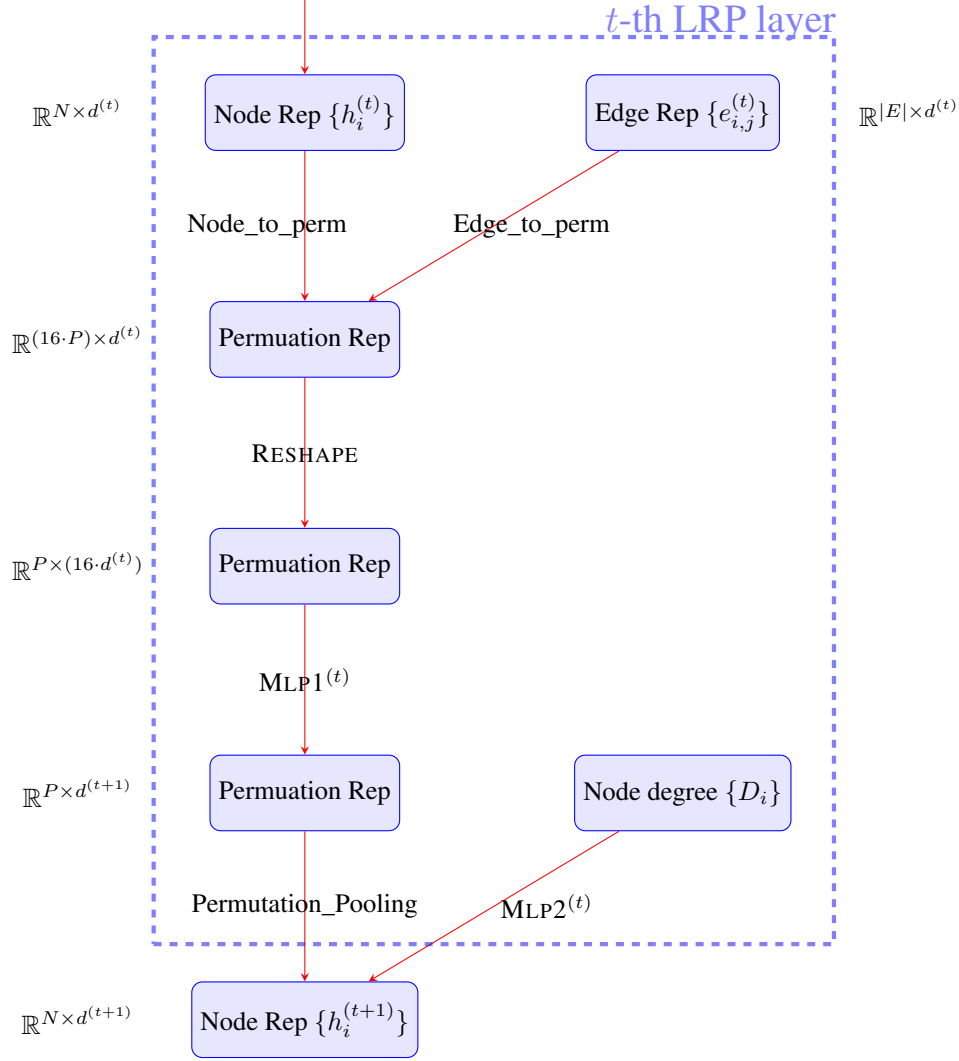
$t$-th LRP layer

$\mathbb{R}^{N\times d^{(t)}}$

Node Rep $\{h_i^{(t)}\}$

Edge Rep $\{e_{i,j}^{(t)}\}$

$\mathbb{R}^{|E|\times d^{(t)}}$

Node_to_perm

Edge_to_perm

$\mathbb{R}^{(16\cdot P)\times d^{(t)}}$

Permuation Rep

RESHAPE

$\mathbb{R}^{P\times(16\cdot d^{(t)})}$

Permuation Rep

MLP1$^{(t)}$

$\mathbb{R}^{P\times d^{(t+1)}}$

Permuation Rep

Node degree $\{D_i\}$

Permutation_Pooling

MLP2$^{(t)}$

$\mathbb{R}^{N\times d^{(t+1)}}$

Node Rep $\{h_i^{(t+1)}\}$